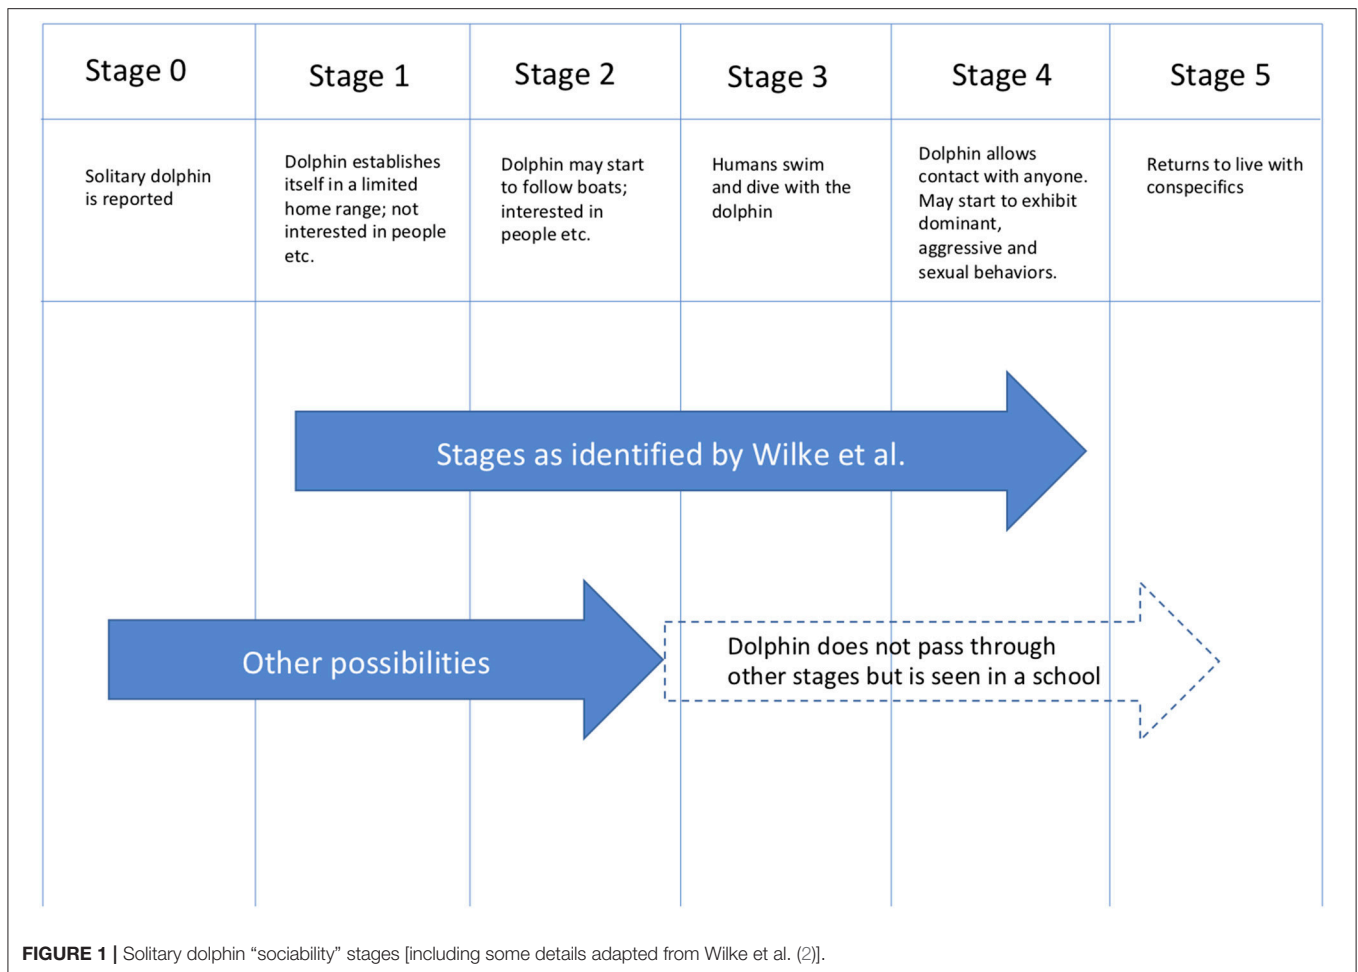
| Stage 0 | Stage 1 | Stage 2 | Stage 3 | Stage 4 | Stage 5 |
|---|---|---|---|---|---|
| Solitary dolphin is reported | Dolphin establishes itself in a limited home range; not interested in people etc. | Dolphin may start to follow boats; interested in people etc. | Humans swim and dive with the dolphin | Dolphin allows contact with anyone. May start to exhibit dominant, aggressive and sexual behaviors. | Returns to live with conspecifics |

Stages as identified by Wilke et al.

Other possibilities

Dolphin does not pass through other stages but is seen in a school

**FIGURE 1 |** Solitary dolphin "sociability" stages [including some details adapted from Wilke et al. (2)].